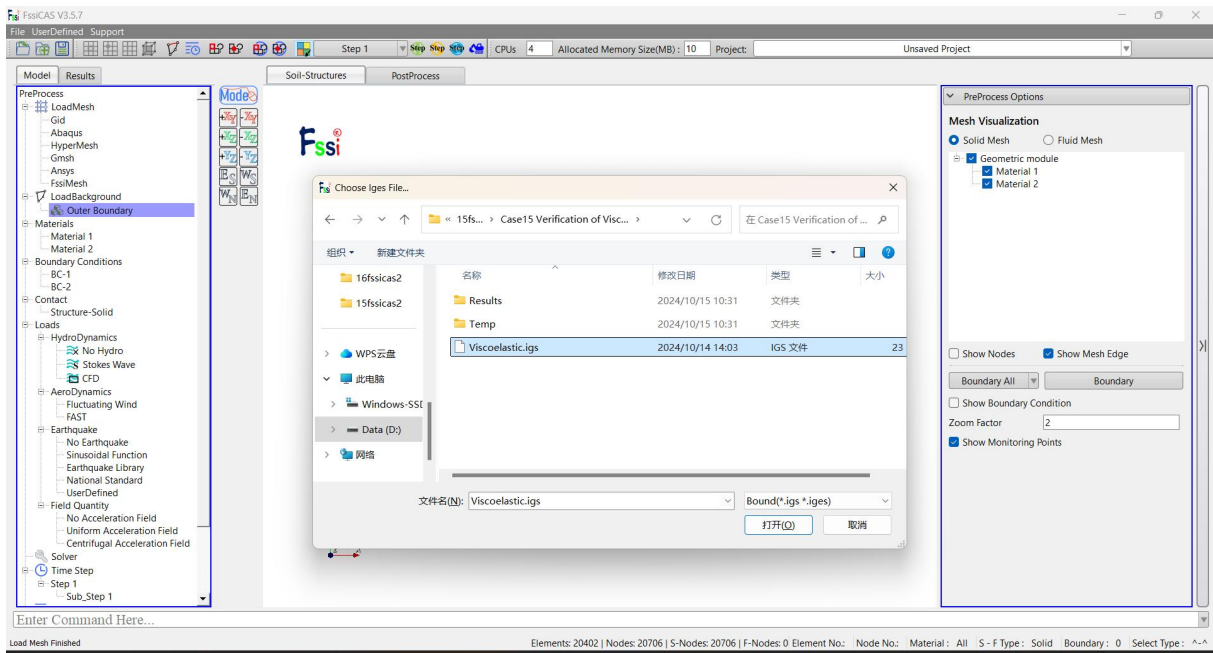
FssiCAS V3.5.7

File UserDefined Support

Step 1 Step Step Step CPUs 4 Allocated Memory Size(MB): 10 Project: Unsaved Project

Model Results

Soil-Structures PostProcess

PreProcess
LoadMesh
Gid
Abaqus
HyperMesh
Gmsh
Ansys
FssiMesh
LoadBackground
Outer Boundary
Materials
Material 1
Material 2
Boundary Conditions
BC-1
BC-2
Contact
Structure-Solid
Loads
HydroDynamics
No Hydro
Stokes Wave
CFD
AeroDynamics
Fluctuating Wind
FAST
Earthquake
No Earthquake
Sinusoidal Function
Earthquake Library
National Standard
UserDefined
Field Quantity
No Acceleration Field
Uniform Acceleration Field
Centrifugal Acceleration Field
Solver
Time Step
Step 1
Sub_Step 1

Mode

Fssi

Choose Iges File...

« 15fs... › Case15 Verification of Visc... ›

在 Case15 Verification of ...

组织 ▾ 新建文件夹

16fssicas2
15fssicas2
WPS云盘
此电脑
Windows-SSD
Data (D:)
网络

| 名称 | 修改日期 | 类型 | 大小 |
|---|---|---|---|
| Results | 2024/10/15 10:31 | 文件夹 | |
| Temp | 2024/10/15 10:31 | 文件夹 | |
| Viscoelastic.igs | 2024/10/14 14:03 | IGS 文件 | 23 |

文件名(N): Viscoelastic.igs
Bound(*.igs *.iges)
打开(O) 取消

PreProcess Options
Mesh Visualization
Solid Mesh
Fluid Mesh
Geometric module
Material 1
Material 2

Show Nodes
Show Mesh Edge
Boundary All
Boundary
Show Boundary Condition
Zoom Factor 2
Show Monitoring Points

Enter Command Here...

Load Mesh Finished

Elements: 20402 | Nodes: 20706 | S-Nodes: 20706 | F-Nodes: 0 Element No.: Node No.: Material : All S - F Type : Solid Boundary : 0 Select Type : ^-^